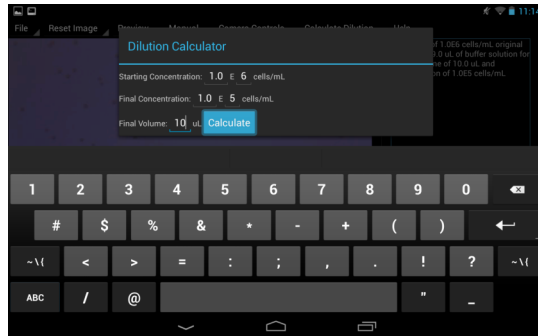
File Reset Image Preview Manual Camera Controls Calculate Dilution Help

11:1

Dilution Calculator

Starting Concentration: 1.0 E 6 cells/mL

Final Concentration: 1.0 E 5 cells/mL

Final Volume: 10 uL Calculate

of 1.0E6 cells/mL original
1.0 uL of buffer solution for
of 10.0 uL and
on of 1.0E5 cells/mL.

1 2 3 4 5 6 7 8 9 0

# $ % & * - + ( )

~\{ < > = : ; , . ! ? ~\{

ABC / @ " _